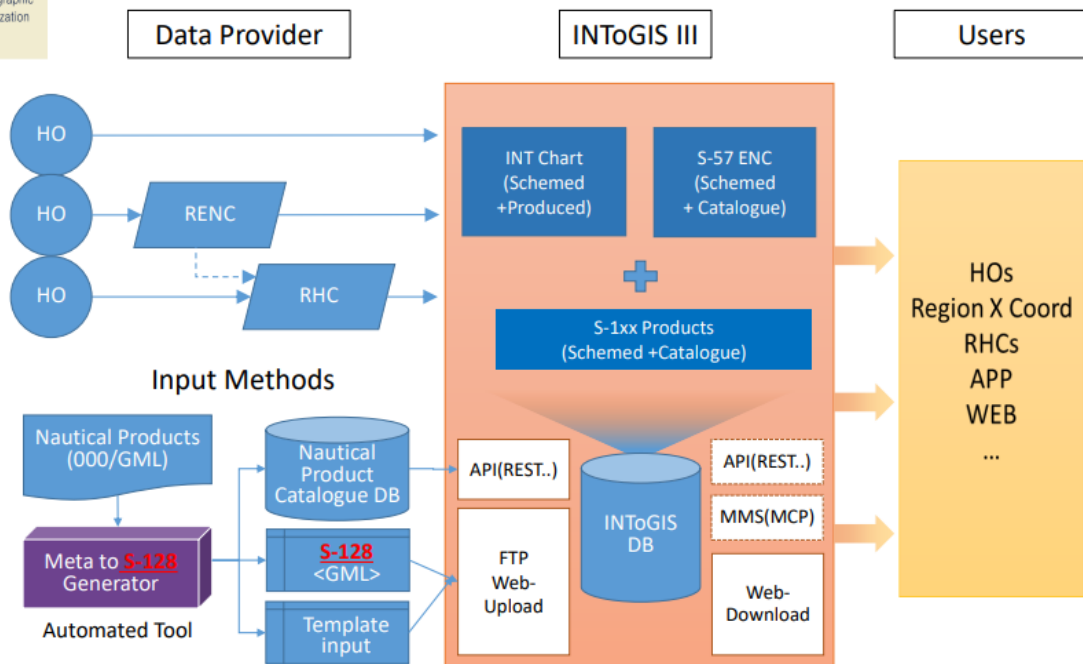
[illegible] zation

Data Provider

INToGIS III

Users

HO

HO

HO

RENC

RHC

INT Chart (Schemed +Produced)

S-57 ENC (Schemed + Catalogue)

S-1xx Products (Schemed +Catalogue)

HOs
Region X Coord
RHCs
APP
WEB
...

Input Methods

Nautical Products (000/GML)

Nautical Product Catalogue DB

API(REST..)

INToGIS DB

API(REST..)

MMS(MCP)

Meta to S-128 Generator

S-128 <GML>

FTP Web-Upload

Web-Download

Automated Tool

Template input